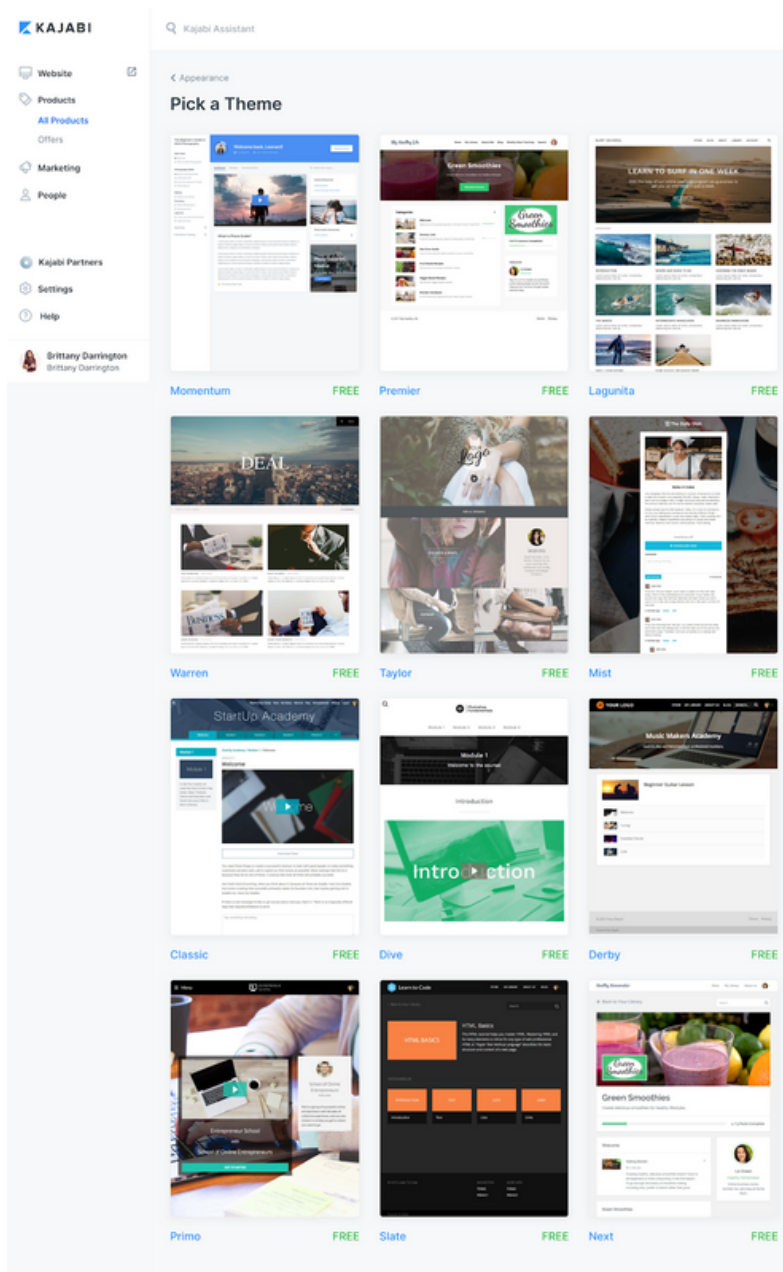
KAJABI

Kajabi Assistant

Website
Products
All Products
Offers
Marketing
People

Kajabi Partners
Settings
Help

Brittany Darrington
Brittany Darrington

< Appearance

Pick a Theme

Welcome back, Leonard

Green Smoothies

LEARN TO SURF IN ONE WEEK

Momentum FREE
Premier FREE
Lagunita FREE

DEAL

Warren FREE
Taylor FREE
Mist FREE

StartUp Academy

Welcome

Module 1
Welcome to the course

Introduction

Introduction

Music Makers Academy

Beginner Guitar Lesson

Classic FREE
Dive FREE
Derby FREE

Entrepreneur School

HTML BASICS

HTML Basics

Green Smoothies

Primo FREE
Slate FREE
Next FREE